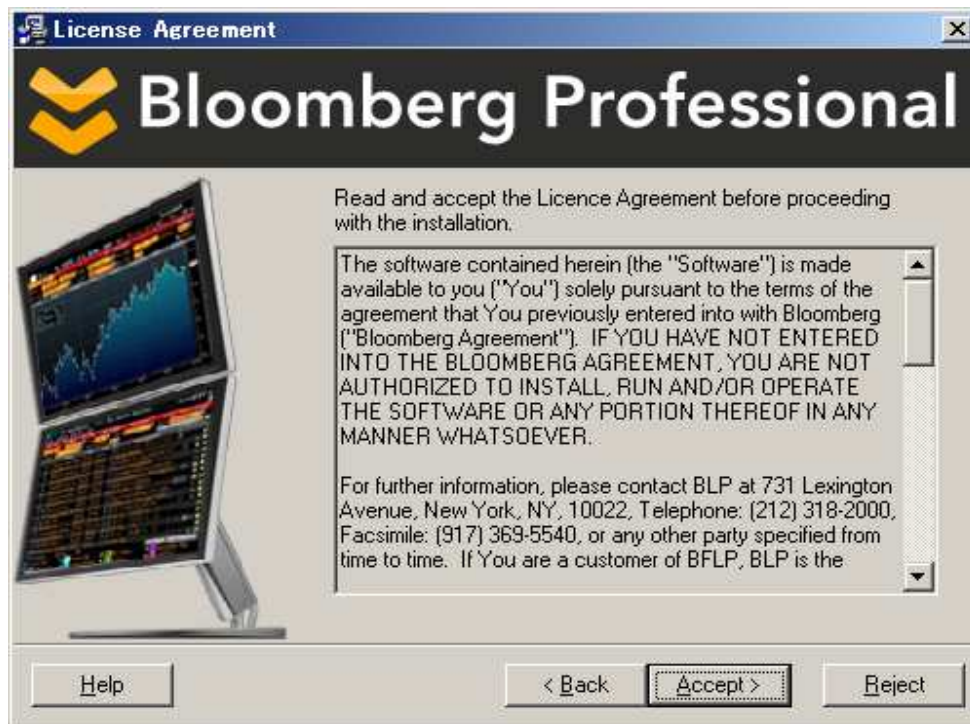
License Agreement

Bloomberg Professional

Read and accept the Licence Agreement before proceeding with the installation.

The software contained herein (the "Software") is made available to you ("You") solely pursuant to the terms of the agreement that You previously entered into with Bloomberg ("Bloomberg Agreement"). IF YOU HAVE NOT ENTERED INTO THE BLOOMBERG AGREEMENT, YOU ARE NOT AUTHORIZED TO INSTALL, RUN AND/OR OPERATE THE SOFTWARE OR ANY PORTION THEREOF IN ANY MANNER WHATSOEVER.

For further information, please contact BLP at 731 Lexington Avenue, New York, NY, 10022, Telephone: (212) 318-2000, Facsimile: (917) 369-5540, or any other party specified from time to time. If You are a customer of BFLP, BLP is the

Help

< Back

Accept >

Reject